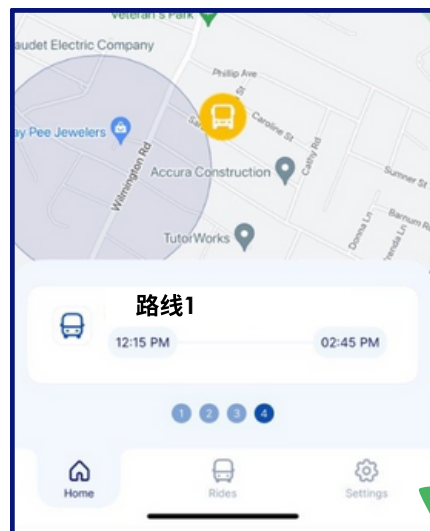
Veteran's Park
Baudet Electric Company
Phillip Ave
Caroline St
Cathy Rd
ay Pee Jewelers
Wilmington Rd
Accura Construction
Sumner St
TutorWorks
Donna Ln
Barnum Rd
Vende Ln

路线1
12:15 PM
02:45 PM

1 2 3 4

Home
Rides
Settings